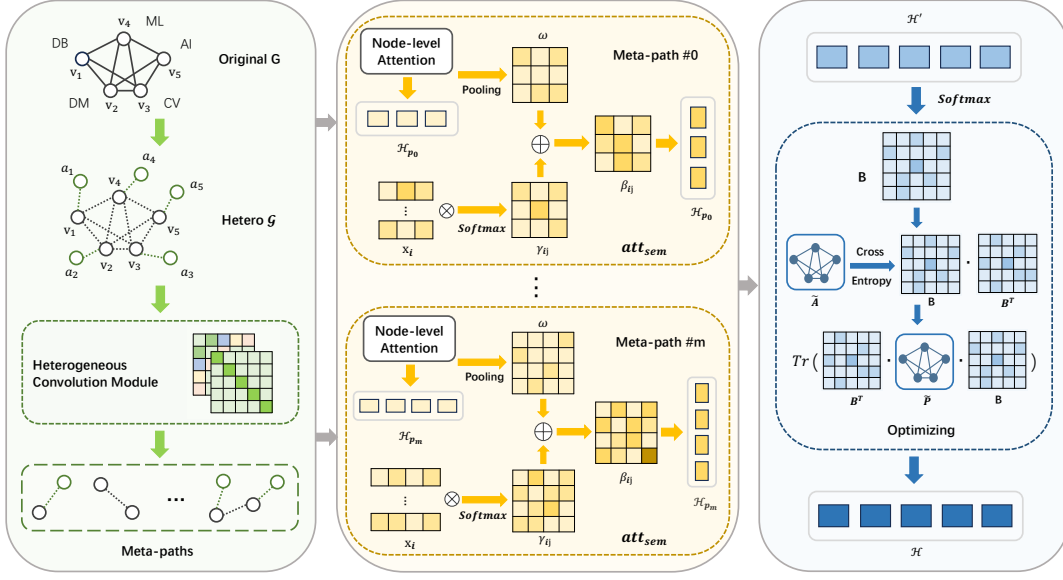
DB
$v_4$
ML
AI
$v_1$
$v_5$
DM
$v_2$
$v_3$
CV
Original G

$a_1$
$a_4$
$a_5$
$v_4$
$v_1$
$v_5$
$v_2$
$v_3$
$a_2$
$a_3$
Hetero $\mathcal{G}$

Heterogeneous Convolution Module

...

Meta-paths

Node-level Attention
$\omega$
Meta-path #0
Pooling
$\mathcal{H}_{p_0}$
$\oplus$
$\beta_{ij}$
$\vdots$
$\otimes$
$x_i$
Softmax
$\gamma_{ij}$
$\mathcal{H}_{p_0}$
$att_{sem}$

$\vdots$

Node-level Attention
$\omega$
Meta-path #m
Pooling
$\mathcal{H}_{p_m}$
$\oplus$
$\beta_{ij}$
$\vdots$
$\otimes$
$x_i$
Softmax
$\gamma_{ij}$
$\mathcal{H}_{p_m}$
$att_{sem}$

$\mathcal{H}'$
Softmax
B
Cross Entropy
$\tilde{A}$
B
$\cdot$
$B^T$
$Tr($
$\cdot$
$\cdot$
$)$
$B^T$
$\tilde{P}$
B
Optimizing
$\mathcal{H}$